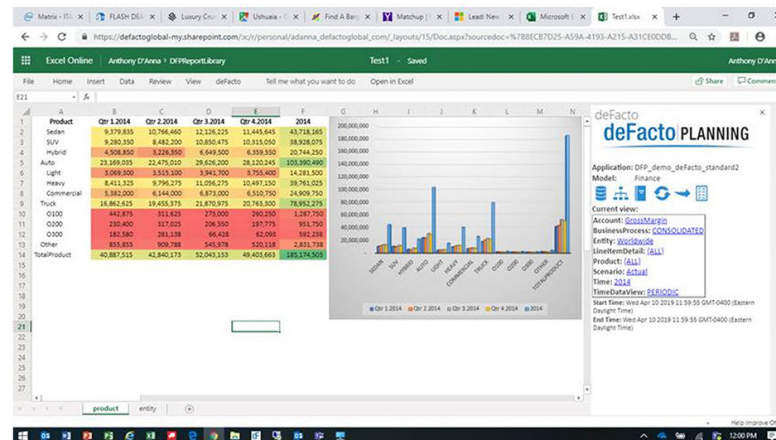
Matrix - IT | FLASH DE | Luxury Cru | Ushuaia - | Find A Bar | Matchup | Lead: New | Microsoft | Test1.xlsx

https://defactoglobal-my.sharepoint.com/:x:/r/personal/adanna_defactoglobal_com/_layouts/15/Doc.aspx?sourcedoc=%7B8ECB7D25-A59A-4193-A215-A31CE0DDB...

Excel Online | Anthony D'Anna › DFPReportLibrary | Test1 - Saved | Anthony D'Ann

File | Home | Insert | Data | Review | View | deFacto | Tell me what you want to do | Open in Excel | Share | Comments

E21 | fx

| | A | B | C | D | E | F |
|---|---|---|---|---|---|---|
| 1 | Product | Qtr 1.2014 | Qtr 2.2014 | Qtr 3.2014 | Qtr 4.2014 | 2014 |
| 2 | Sedan | 9,379,835 | 10,766,460 | 12,126,225 | 11,445,645 | 43,718,165 |
| 3 | SUV | 9,280,350 | 8,482,200 | 10,850,475 | 10,315,050 | 38,928,075 |
| 4 | Hybrid | 4,508,850 | 3,226,350 | 6,649,500 | 6,359,550 | 20,744,250 |
| 5 | Auto | 23,169,035 | 22,475,010 | 29,626,200 | 28,120,245 | 103,390,490 |
| 6 | Light | 3,069,300 | 3,515,100 | 3,941,700 | 3,755,400 | 14,281,500 |
| 7 | Heavy | 8,411,325 | 9,796,275 | 11,056,275 | 10,497,150 | 39,761,025 |
| 8 | Commercial | 5,382,000 | 6,144,000 | 6,873,000 | 6,510,750 | 24,909,750 |
| 9 | Truck | 16,862,625 | 19,455,375 | 21,870,975 | 20,763,300 | 78,952,275 |
| 10 | O100 | 442,875 | 311,625 | 273,000 | 260,250 | 1,287,750 |
| 11 | O200 | 230,400 | 317,025 | 206,550 | 197,775 | 951,750 |
| 12 | O300 | 182,580 | 281,138 | 66,428 | 62,093 | 592,238 |
| 13 | Other | 855,855 | 909,788 | 545,978 | 520,118 | 2,831,738 |
| 14 | TotalProduct | 40,887,515 | 42,840,173 | 52,043,153 | 49,403,663 | 185,174,503 |

200,000,000
180,000,000
160,000,000
140,000,000
120,000,000
100,000,000
80,000,000
60,000,000
40,000,000
20,000,000
0

SEDAN SUV HYBRID AUTO LIGHT HEAVY COMMERCIAL TRUCK O100 O200 O300 OTHER TOTALPRODUCT

Qtr 1.2014 | Qtr 2.2014 | Qtr 3.2014 | Qtr 4.2014 | 2014

deFacto
deFacto PLANNING

Application: DFP_demo_deFacto_standard2
Model: Finance

Current view:
Account: GrossMargin
BusinessProcess: CONSOLIDATED
Entity: Worldwide
LineItemDetail: [ALL]
Product: [ALL]
Scenario: Actual
Time: 2014
TimeDataView: PERIODIC
Start Time: Wed Apr 10 2019 11:59:55 GMT-0400 (Eastern Daylight Time)
End Time: Wed Apr 10 2019 11:59:55 GMT-0400 (Eastern Daylight Time)

product | entity

Help Improve O

12:00 PM